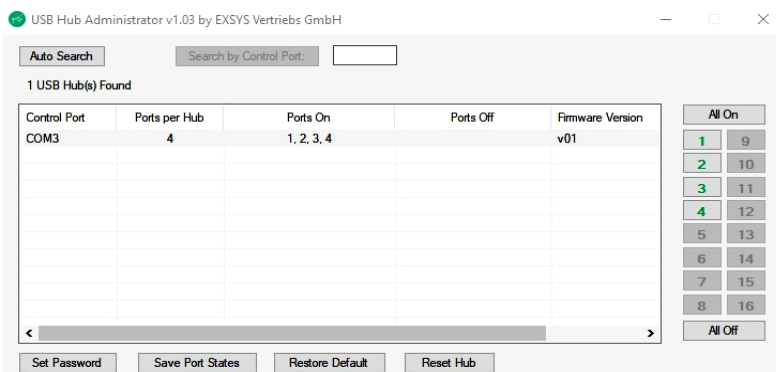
USB Hub Administrator v1.03 by EXSYS Vertriebs GmbH

Auto Search

Search by Control Port:

1 USB Hub(s) Found

| Control Port | Ports per Hub | Ports On | Ports Off | Firmware Version |
|---|---|---|---|---|
| COM3 | 4 | 1, 2, 3, 4 | | v01 |

All On

1 9
2 10
3 11
4 12
5 13
6 14
7 15
8 16

All Off

Set Password

Save Port States

Restore Default

Reset Hub